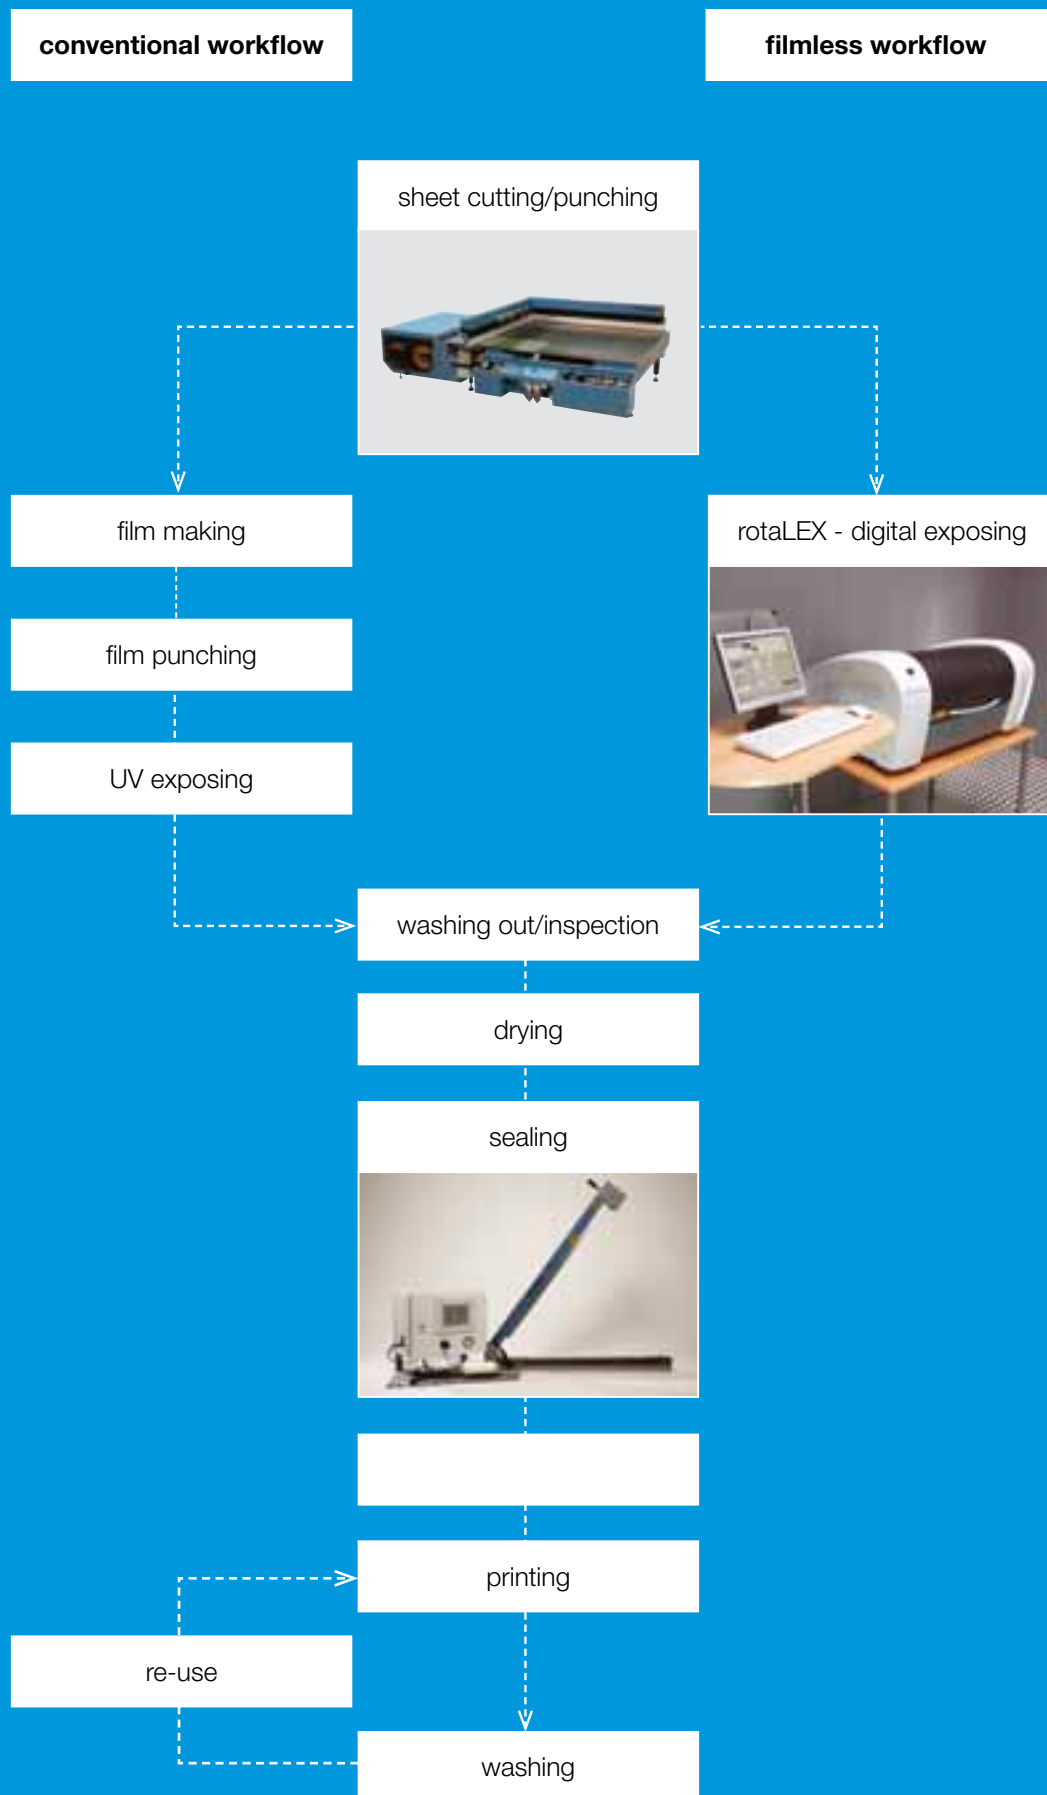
conventional workflow

filmless workflow

sheet cutting/punching

film making

film punching

UV exposing

rotaLEX - digital exposing

washing out/inspection

drying

sealing

printing

re-use

washing